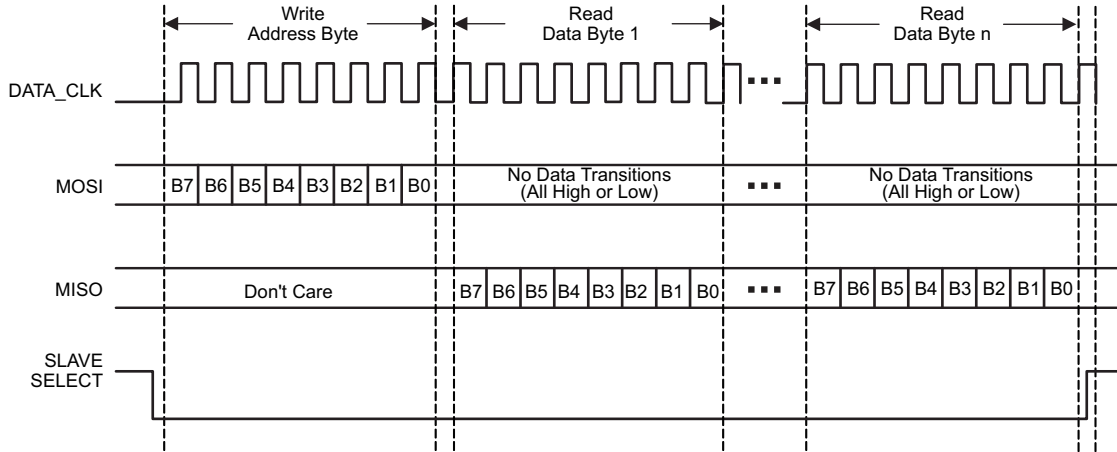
Write Address Byte

Read Data Byte 1

Read Data Byte n

DATA_CLK

...

MOSI

B7 B6 B5 B4 B3 B2 B1 B0

No Data Transitions (All High or Low)

■ ■ ■

No Data Transitions (All High or Low)

MISO

Don't Care

B7 B6 B5 B4 B3 B2 B1 B0

■ ■ ■

B7 B6 B5 B4 B3 B2 B1 B0

SLAVE SELECT